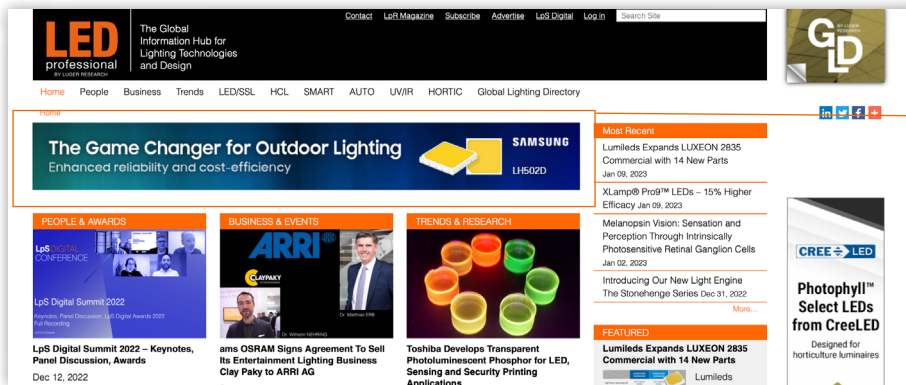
LED professional BY LUGER RESEARCH

The Global Information Hub for Lighting Technologies and Design

Contact LpR Magazine Subscribe Advertise LpS Digital Log in Search Site

GLD BY LUGER RESEARCH

Home People Business Trends LED/SSL HCL SMART AUTO UV/IR HORTIC Global Lighting Directory

Home

The Game Changer for Outdoor Lighting
Enhanced reliability and cost-efficiency
SAMSUNG
LH502D

Most Recent

Lumileds Expands LUXEON 2835 Commercial with 14 New Parts
Jan 09, 2023

XLamp® Pro9™ LEDs – 15% Higher Efficacy Jan 09, 2023

Melanopsin Vision: Sensation and Perception Through Intrinsically Photosensitive Retinal Ganglion Cells
Jan 02, 2023

Introducing Our New Light Engine The Stonehenge Series Dec 31, 2022

More...

PEOPLE & AWARDS

LpS DIGITAL CONFERENCE

LpS Digital Summit 2022
Keynotes, Panel Discussion, LpS Digital Awards 2022
Full Recording

LpS Digital Summit 2022 – Keynotes, Panel Discussion, Awards
Dec 12, 2022

BUSINESS & EVENTS

ARRI
CLAYPAKY
Dr. Wilhelm NEHRING
Dr. Matthias ERB

ams OSRAM Signs Agreement To Sell Its Entertainment Lighting Business Clay Paky to ARRI AG

TRENDS & RESEARCH

Toshiba Develops Transparent Photoluminescent Phosphor for LED, Sensing and Security Printing Applications

FEATURED

Lumileds Expands LUXEON 2835 Commercial with 14 New Parts

Lumileds

CREE LED

Photophyll™ Select LEDs from CreeLED

Designed for horticulture luminaires